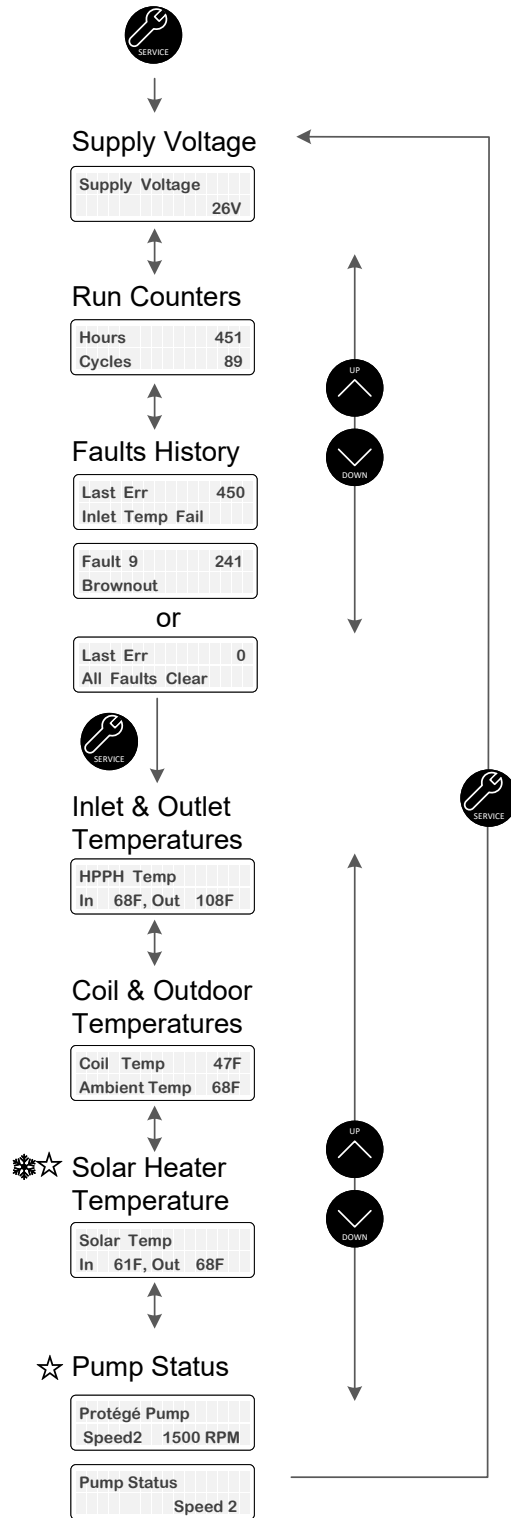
SERVICE

Supply Voltage

Supply Voltage
26V

Run Counters

Hours 451
Cycles 89

UP

DOWN

Faults History

Last Err 450
Inlet Temp Fail

Fault 9 241
Brownout

or

Last Err 0
All Faults Clear

SERVICE

SERVICE

Inlet & Outlet Temperatures

HPPH Temp
In 68F, Out 108F

Coil & Outdoor Temperatures

Coil Temp 47F
Ambient Temp 68F

UP

DOWN

❄☆ Solar Heater Temperature

Solar Temp
In 61F, Out 68F

☆ Pump Status

Protégé Pump
Speed2 1500 RPM

Pump Status
Speed 2